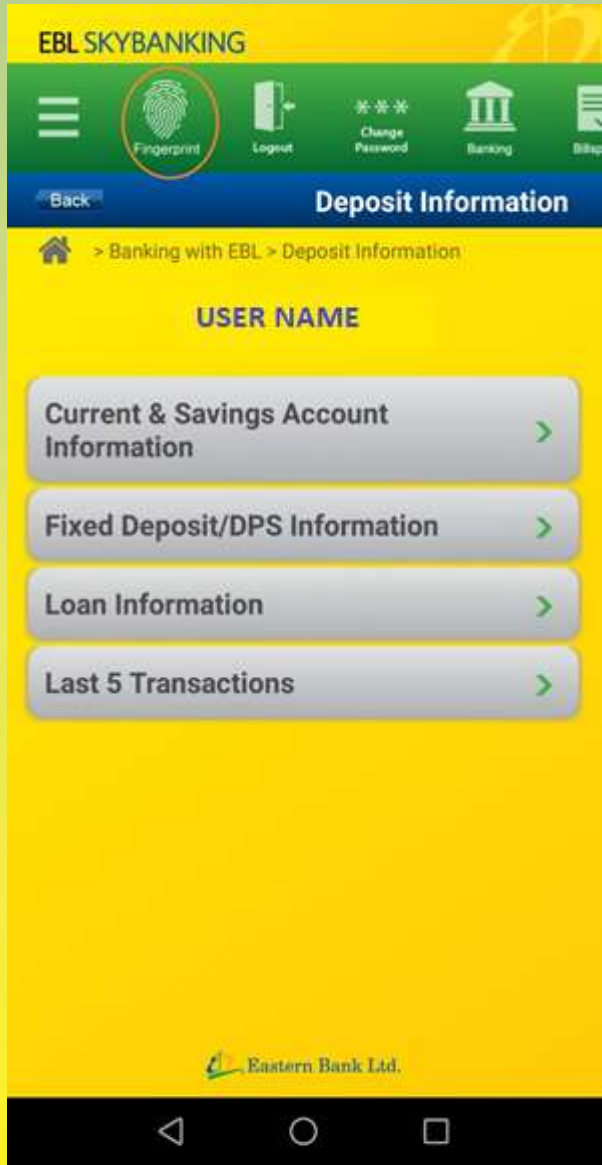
EBL SKYBANKING

Fingerprint Logout *** Change Password Banking Billp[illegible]

Back Deposit Information

> Banking with EBL > Deposit Information

USER NAME

Current & Savings Account Information >

Fixed Deposit/DPS Information >

Loan Information >

Last 5 Transactions >

Eastern Bank Ltd.